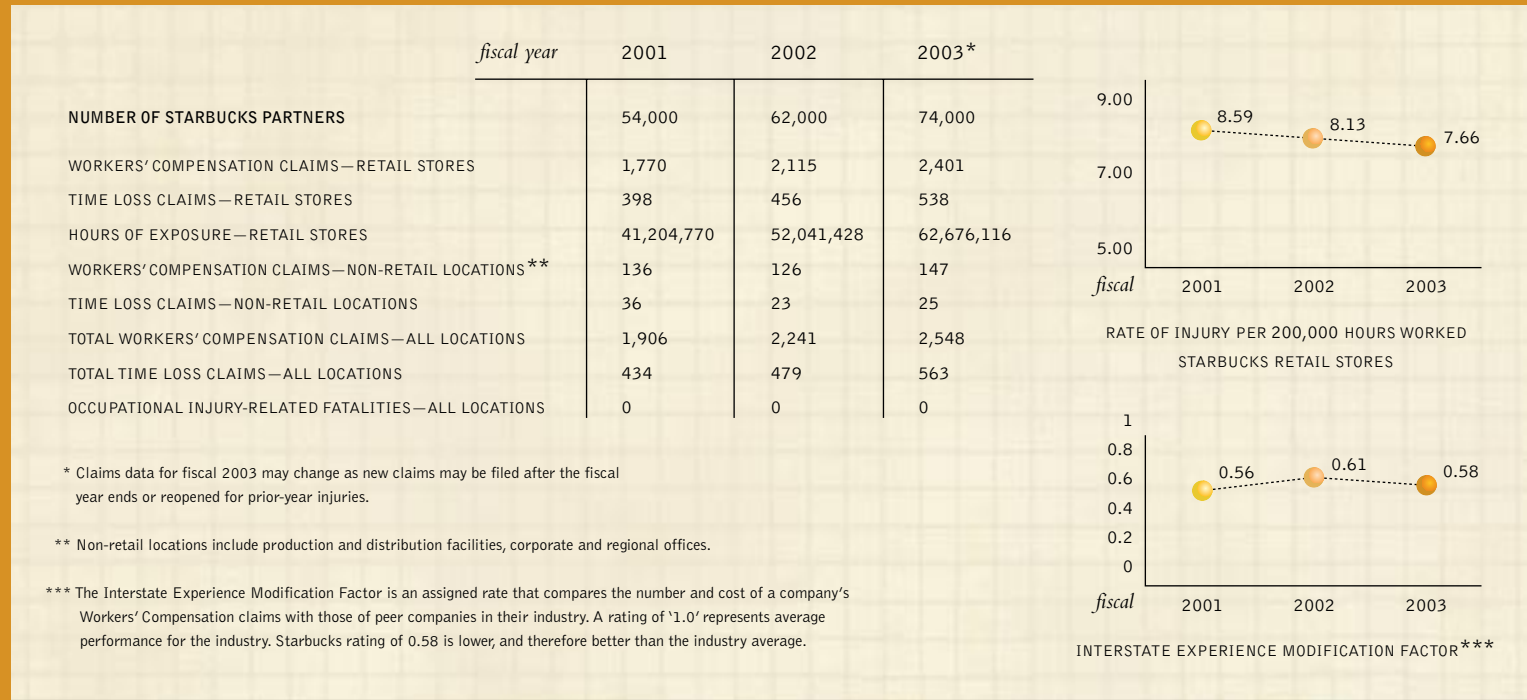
| fiscal year | 2001 | 2002 | 2003* |
|---|---|---|---|
| NUMBER OF STARBUCKS PARTNERS | 54,000 | 62,000 | 74,000 |
| WORKERS' COMPENSATION CLAIMS—RETAIL STORES | 1,770 | 2,115 | 2,401 |
| TIME LOSS CLAIMS—RETAIL STORES | 398 | 456 | 538 |
| HOURS OF EXPOSURE—RETAIL STORES | 41,204,770 | 52,041,428 | 62,676,116 |
| WORKERS' COMPENSATION CLAIMS—NON-RETAIL LOCATIONS** | 136 | 126 | 147 |
| TIME LOSS CLAIMS—NON-RETAIL LOCATIONS | 36 | 23 | 25 |
| TOTAL WORKERS' COMPENSATION CLAIMS—ALL LOCATIONS | 1,906 | 2,241 | 2,548 |
| TOTAL TIME LOSS CLAIMS—ALL LOCATIONS | 434 | 479 | 563 |
| OCCUPATIONAL INJURY-RELATED FATALITIES—ALL LOCATIONS | 0 | 0 | 0 |

* Claims data for fiscal 2003 may change as new claims may be filed after the fiscal year ends or reopened for prior-year injuries.

** Non-retail locations include production and distribution facilities, corporate and regional offices.

*** The Interstate Experience Modification Factor is an assigned rate that compares the number and cost of a company's Workers' Compensation claims with those of peer companies in their industry. A rating of '1.0' represents average performance for the industry. Starbucks rating of 0.58 is lower, and therefore better than the industry average.

9.00
7.00
5.00
8.59
8.13
7.66
fiscal 2001 2002 2003

RATE OF INJURY PER 200,000 HOURS WORKED
STARBUCKS RETAIL STORES

1
0.8
0.6
0.4
0.2
0
0.56
0.61
0.58
fiscal 2001 2002 2003

INTERSTATE EXPERIENCE MODIFICATION FACTOR***